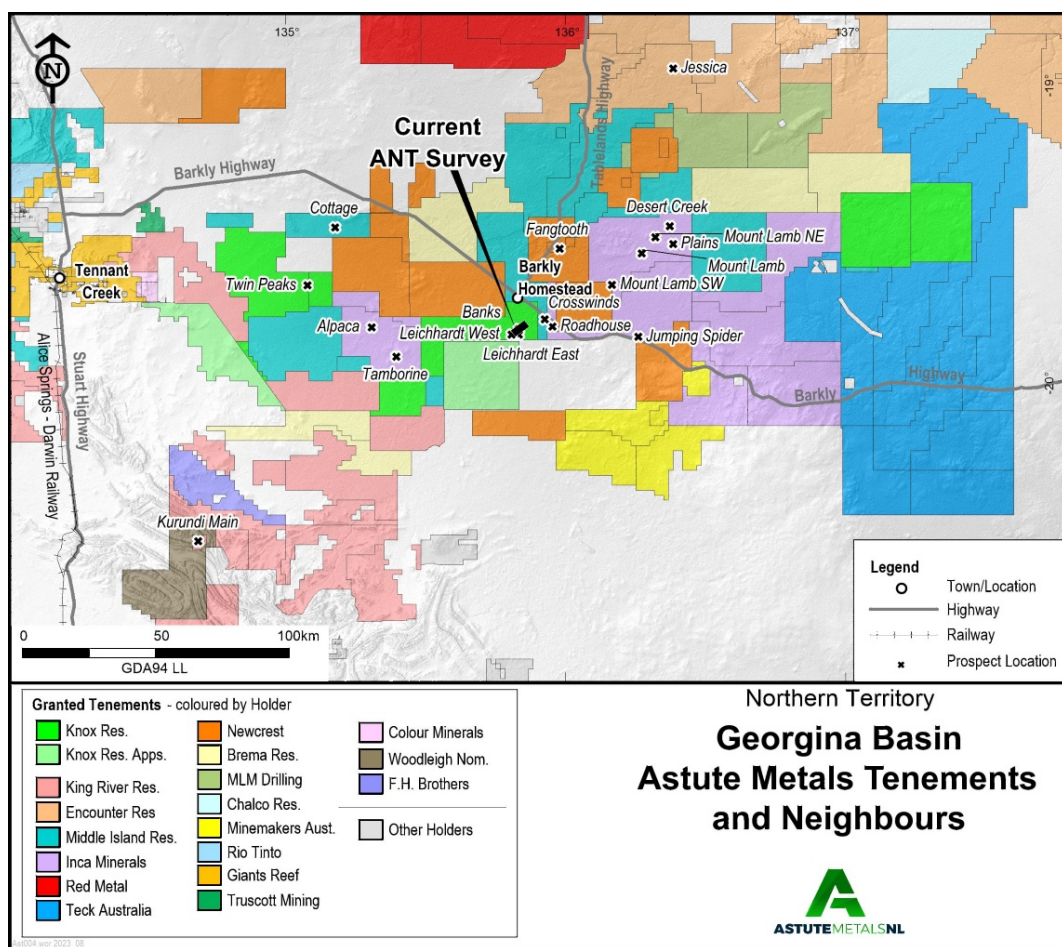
135°
136°
137°
-19°
-20°
N
Jessica
Tablelands Highway
Current ANT Survey
Barkly Highway
Cottage
Desert Creek
Fangtooth
Plains
Mount Lamb NE
Mount Lamb
Barkly Homestead
Tennant Creek
Twin Peaks
Mount Lamb SW
Crosswinds
Banks
Alpaca
Leichhardt West
Roadhouse
Jumping Spider
Leichhardt East
Tamborine
Barkly
Highway
Alice Springs - Darwin Railway
Stuart Highway
Kurundi Main
0
50
100km
GDA94 LL
Legend
Town/Location
Highway
Railway
Prospect Location
Granted Tenements - coloured by Holder
Knox Res.
Knox Res. Apps.
King River Res.
Encounter Res
Middle Island Res.
Inca Minerals
Red Metal
Teck Australia
Newcrest
Brema Res.
MLM Drilling
Chalco Res.
Minemakers Aust.
Rio Tinto
Giants Reef
Truscott Mining
Colour Minerals
Woodleigh Nom.
F.H. Brothers
Other Holders
Northern Territory
Georgina Basin
Astute Metals Tenements and Neighbours
ASTUTEMETALSNL
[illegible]